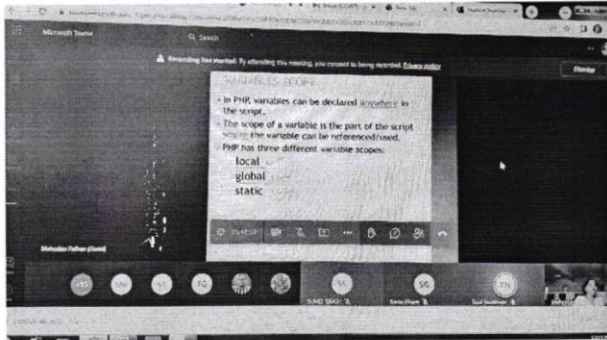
Microsoft Teams

Search

Recording has started. By attending this meeting, you consent to being recorded. Privacy policy

Dismiss

VARIABLES SCOPE

• In PHP, variables can be declared anywhere in the script.
• The scope of a variable is the part of the script where the variable can be referenced/used.
• PHP has three different variable scopes:
local
global
static

Mahadev Pathan (Guest)

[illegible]

SS

SS

SN

SUNG SEKU

Sana Dhore

Sud Vaskhar